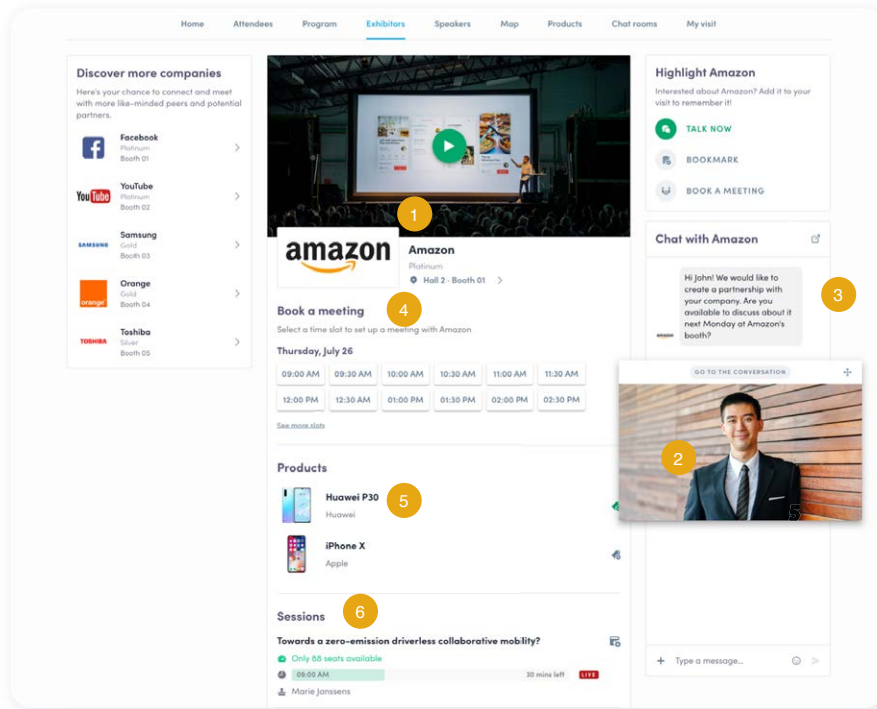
Home Attendees Program Exhibitors Speakers Map Products Chat rooms My visit

Discover more companies
Here's your chance to connect and meet with more like-minded peers and potential partners.

Facebook
Platinum
Booth 01

YouTube
Platinum
Booth 02

Samsung
Gold
Booth 03

Orange
Gold
Booth 04

Toshiba
Silver
Booth 05

1

amazon

Amazon
Platinum
Hall 2 - Booth 01

Book a meeting
4
Select a time slot to set up a meeting with Amazon

Thursday, July 26

| 09:00 AM | 09:30 AM | 10:00 AM | 10:30 AM | 11:00 AM | 11:30 AM |
|---|---|---|---|---|---|
| 12:00 PM | 12:30 AM | 01:00 PM | 01:30 PM | 02:00 PM | 02:30 PM |

See more slots

Products

Huawei P30
Huawei
5

iPhone X
Apple

Sessions
6
Towards a zero-emission driverless collaborative mobility?
Only 88 seats available
09:00 AM 30 mins left LIVE
Marie Janssens

Highlight Amazon
Interested about Amazon? Add it to your visit to remember it!
TALK NOW
BOOKMARK
BOOK A MEETING

Chat with Amazon

Hi John! We would like to create a partnership with your company. Are you available to discuss about it next Monday at Amazon's booth?
3

GO TO THE CONVERSATION
2

Type a message...